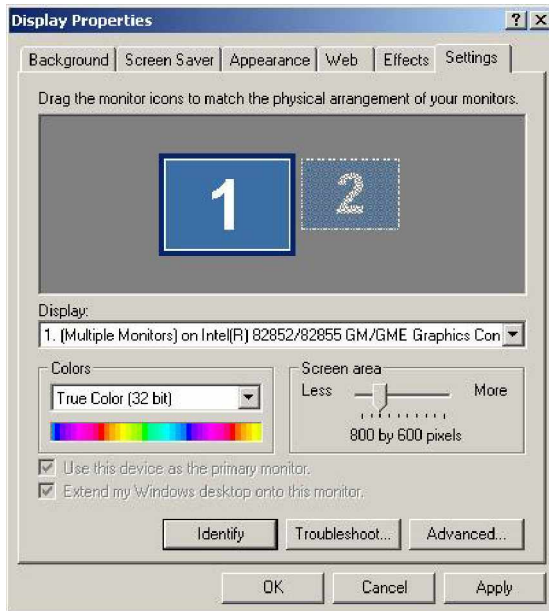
Display Properties

?

Background | Screen Saver | Appearance | Web | Effects | Settings

Drag the monitor icons to match the physical arrangement of your monitors.

1

2

Display:

1. (Multiple Monitors) on Intel(R) 82852/82855 GM/GME Graphics Con

Colors

True Color (32 bit)

Screen area

Less

More

800 by 600 pixels

Use this device as the primary monitor.

Extend my Windows desktop onto this monitor.

Identify

Troubleshoot...

Advanced...

OK

Cancel

Apply